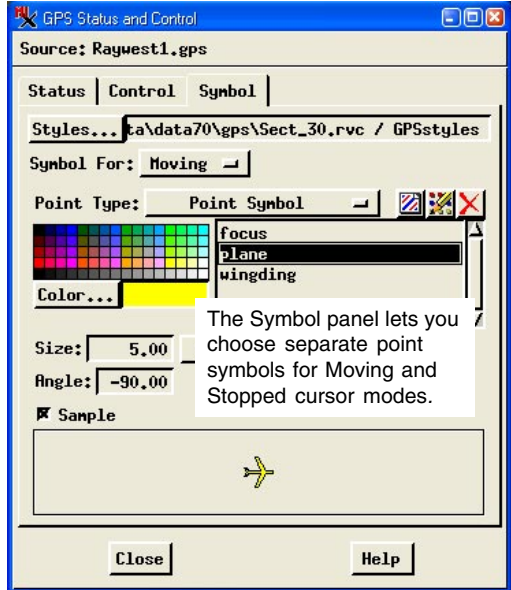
GPS Status and Control

Source: Raywest1.gps

Status | Control | Symbol

Styles... ta\data70\gps\Sect_30.rvc / GPSstyles

Symbol For: Moving

Point Type: Point Symbol

focus
plane
wingding

Color...

Size: 5.00

Angle: -90.00

Sample

The Symbol panel lets you choose separate point symbols for Moving and Stopped cursor modes.

Close

Help